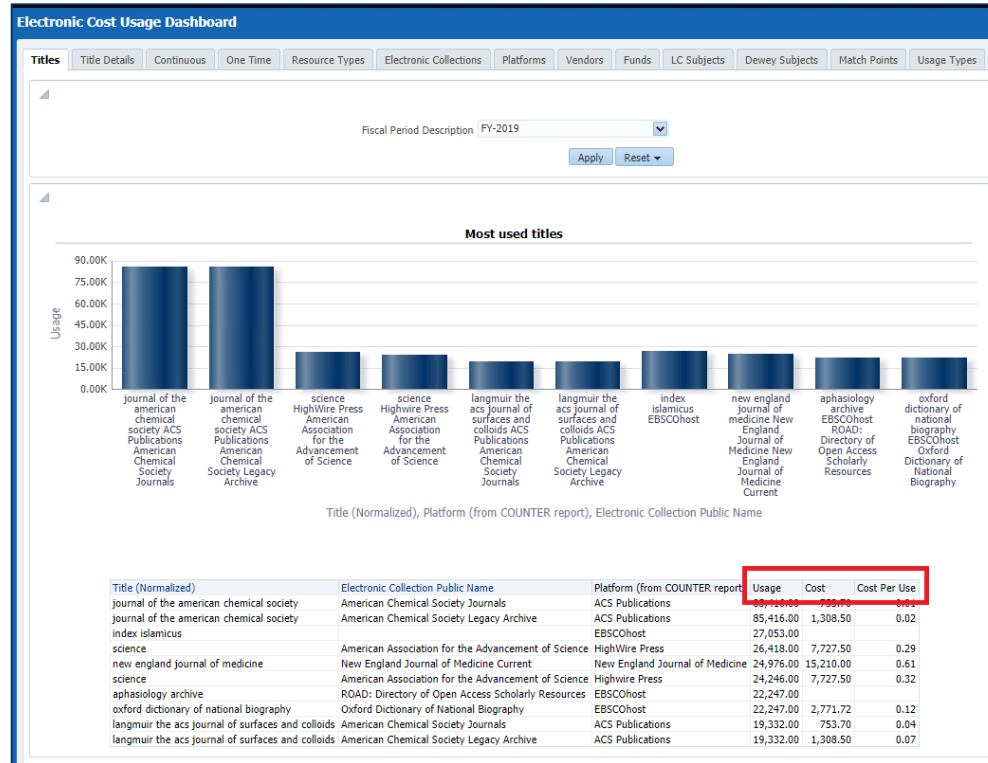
Electronic Cost Usage Dashboard

Titles | Title Details | Continuous | One Time | Resource Types | Electronic Collections | Platforms | Vendors | Funds | LC Subjects | Dewey Subjects | Match Points | Usage Types

Fiscal Period Description FY-2019

Apply Reset

Most used titles

90.00K
75.00K
60.00K
45.00K
30.00K
15.00K
0.00K

Usage

journal of the american chemical society ACS Publications American Chemical Society Journals

journal of the american chemical society ACS Publications American Chemical Society Legacy Archive

science HighWire Press American Association for the Advancement of Science

science Highwire Press American Association for the Advancement of Science

langmuir the acs journal of surfaces and colloids ACS Publications American Chemical Society Journals

langmuir the acs journal of surfaces and colloids ACS Publications American Chemical Society Legacy Archive

index islamicus EBSCOhost

new england journal of medicine New England Journal of Medicine New England Journal of Medicine Current

aphasiology archive EBSCOhost ROAD: Directory of Open Access Scholarly Resources

oxford dictionary of national biography EBSCOhost Oxford Dictionary of National Biography

Title (Normalized), Platform (from COUNTER report), Electronic Collection Public Name

| Title (Normalized) | Electronic Collection Public Name | Platform (from COUNTER report) | Usage | Cost | Cost Per Use |
|---|---|---|---|---|---|
| journal of the american chemical society | American Chemical Society Journals | ACS Publications | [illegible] | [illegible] | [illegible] |
| journal of the american chemical society | American Chemical Society Legacy Archive | ACS Publications | 85,416.00 | 1,308.50 | 0.02 |
| index islamicus | | EBSCOhost | 27,053.00 | | |
| science | American Association for the Advancement of Science | HighWire Press | 26,418.00 | 7,727.50 | 0.29 |
| new england journal of medicine | New England Journal of Medicine Current | New England Journal of Medicine | 24,976.00 | 15,210.00 | 0.61 |
| science | American Association for the Advancement of Science | Highwire Press | 24,246.00 | 7,727.50 | 0.32 |
| aphasiology archive | ROAD: Directory of Open Access Scholarly Resources | EBSCOhost | 22,247.00 | | |
| oxford dictionary of national biography | Oxford Dictionary of National Biography | EBSCOhost | 22,247.00 | 2,771.72 | 0.12 |
| langmuir the acs journal of surfaces and colloids | American Chemical Society Journals | ACS Publications | 19,332.00 | 753.70 | 0.04 |
| langmuir the acs journal of surfaces and colloids | American Chemical Society Legacy Archive | ACS Publications | 19,332.00 | 1,308.50 | 0.07 |